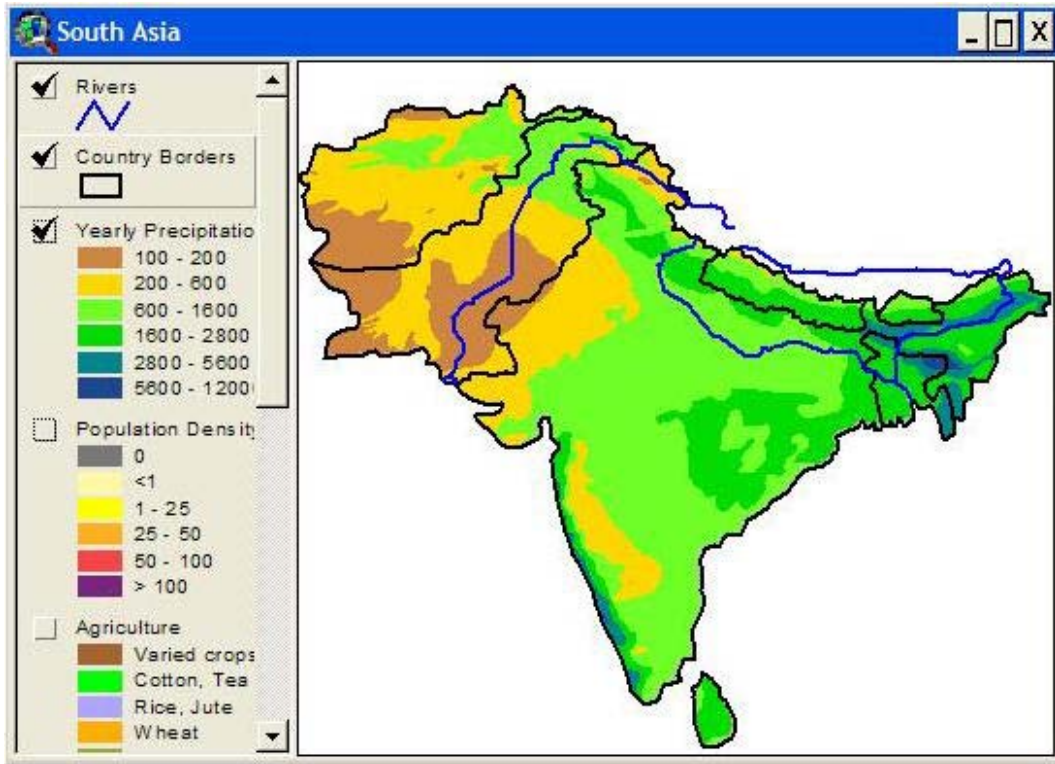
South Asia

Rivers

Country Borders

Yearly Precipitatio
100 - 200
200 - 600
600 - 1600
1600 - 2800
2800 - 5600
5600 - 1200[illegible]

Population Densit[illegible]
0
<1
1 - 25
25 - 50
50 - 100
> 100

Agriculture
Varied crops
Cotton, Tea
Rice, Jute
Wheat